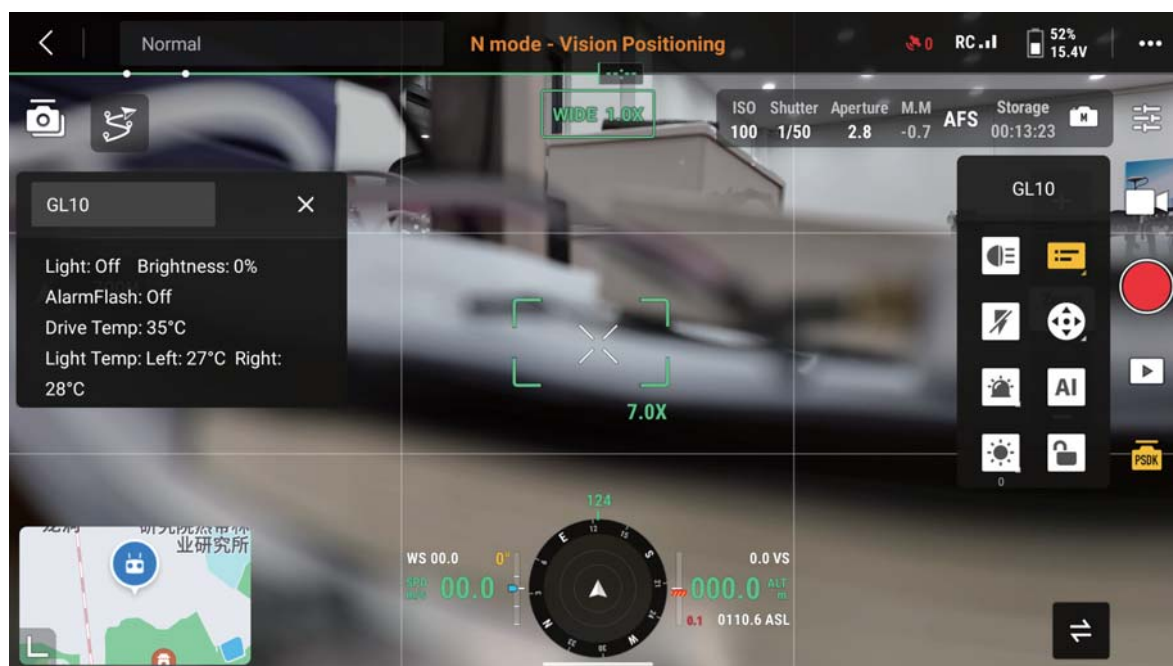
Normal

N mode - Vision Positioning

0 RC

52%
15.4V

...

WIDE 1.0X

ISO 100 Shutter 1/50 Aperture 2.8 M.M -0.7 AFS Storage 00:13:23

GL10

Light: Off Brightness: 0%
AlarmFlash: Off
Drive Temp: 35°C
Light Temp: Left: 27°C Right: 28°C

GL10

AI

0

7.0X

PSDK

124

E

S

W

N

WS 00.0

0°

00.0

0.0 VS

000.0

ALT m

0.1

0110.6 ASL

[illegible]业研究所